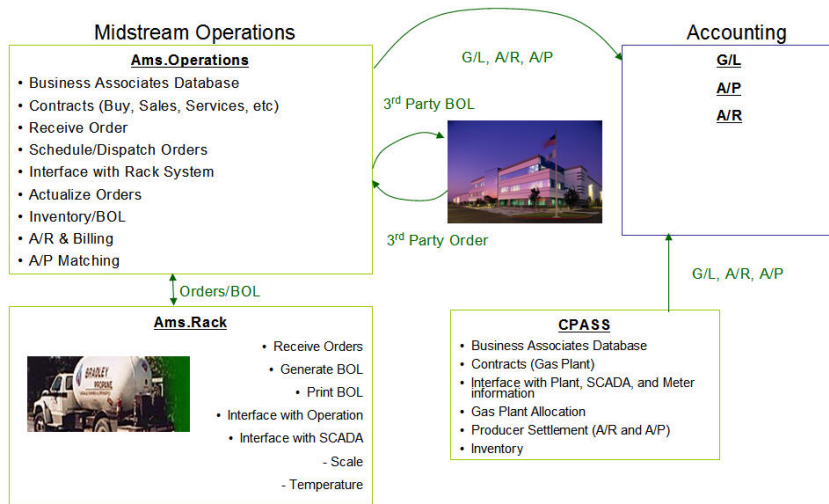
Midstream Operations

Ams.Operations

- Business Associates Database
- Contracts (Buy, Sales, Services, etc)
- Receive Order
- Schedule/Dispatch Orders
- Interface with Rack System
- Actualize Orders
- Inventory/BOL
- A/R & Billing
- A/P Matching

G/L, A/R, A/P

3rd Party BOL

3rd Party Order

Accounting

G/L

A/P

A/R

G/L, A/R, A/P

Orders/BOL

Ams.Rack

BRADLEY PROPANE

- Receive Orders
- Generate BOL
- Print BOL
- Interface with Operation
- Interface with SCADA
- Scale
- Temperature

CPASS

- Business Associates Database
- Contracts (Gas Plant)
- Interface with Plant, SCADA, and Meter information
- Gas Plant Allocation
- Producer Settlement (A/R and A/P)
- Inventory